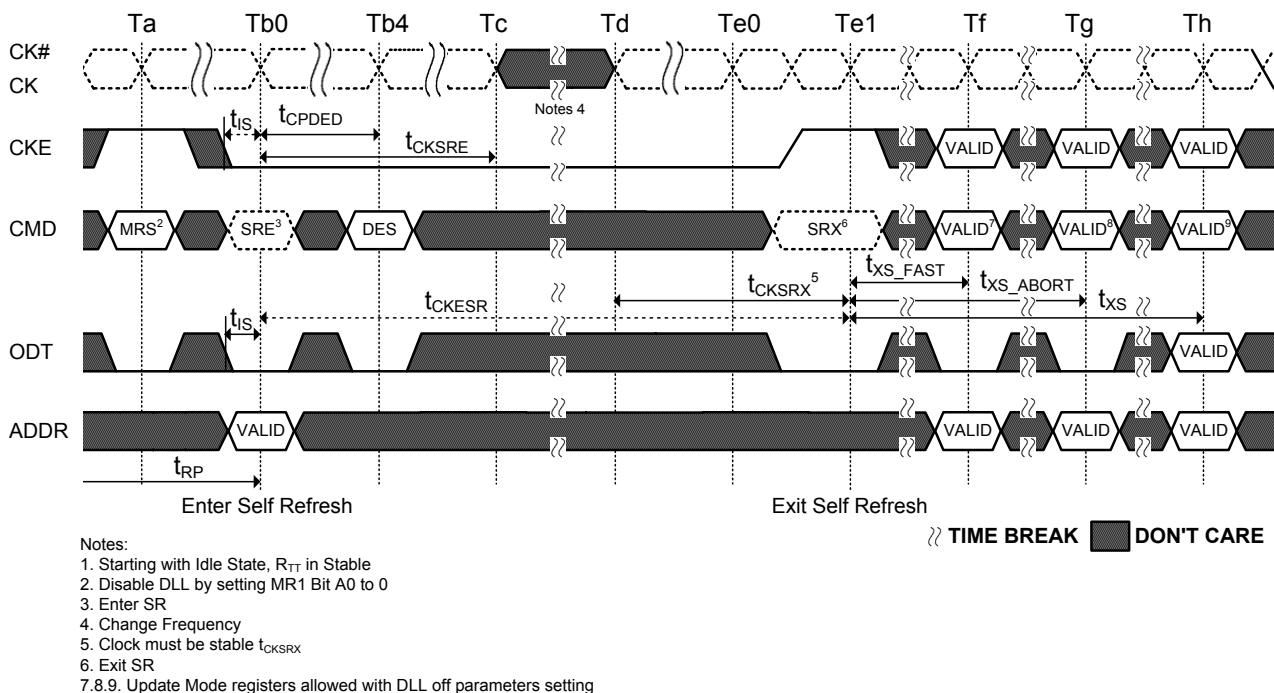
Ta Tb0 Tb4 Tc Td Te0 Te1 Tf Tg Th

CK#
CK

Notes 4

CKE
$t_{IS}$
$t_{CPDED}$
$t_{CKSRE}$
VALID VALID VALID

CMD
MRS$^2$ SRE$^3$ DES SRX$^6$ VALID$^7$ VALID$^8$ VALID$^9$

$t_{XS\_FAST}$
$t_{XS\_ABORT}$
$t_{CKSRX}$$^5$
$t_{XS}$
$t_{IS}$
$t_{CKESR}$

ODT
VALID

ADDR
VALID VALID VALID VALID

$t_{RP}$

Enter Self Refresh

Exit Self Refresh

TIME BREAK DON'T CARE

Notes:
1. Starting with Idle State, $R_{TT}$ in Stable
2. Disable DLL by setting MR1 Bit A0 to 0
3. Enter SR
4. Change Frequency
5. Clock must be stable $t_{CKSRX}$
6. Exit SR
7.8.9. Update Mode registers allowed with DLL off parameters setting